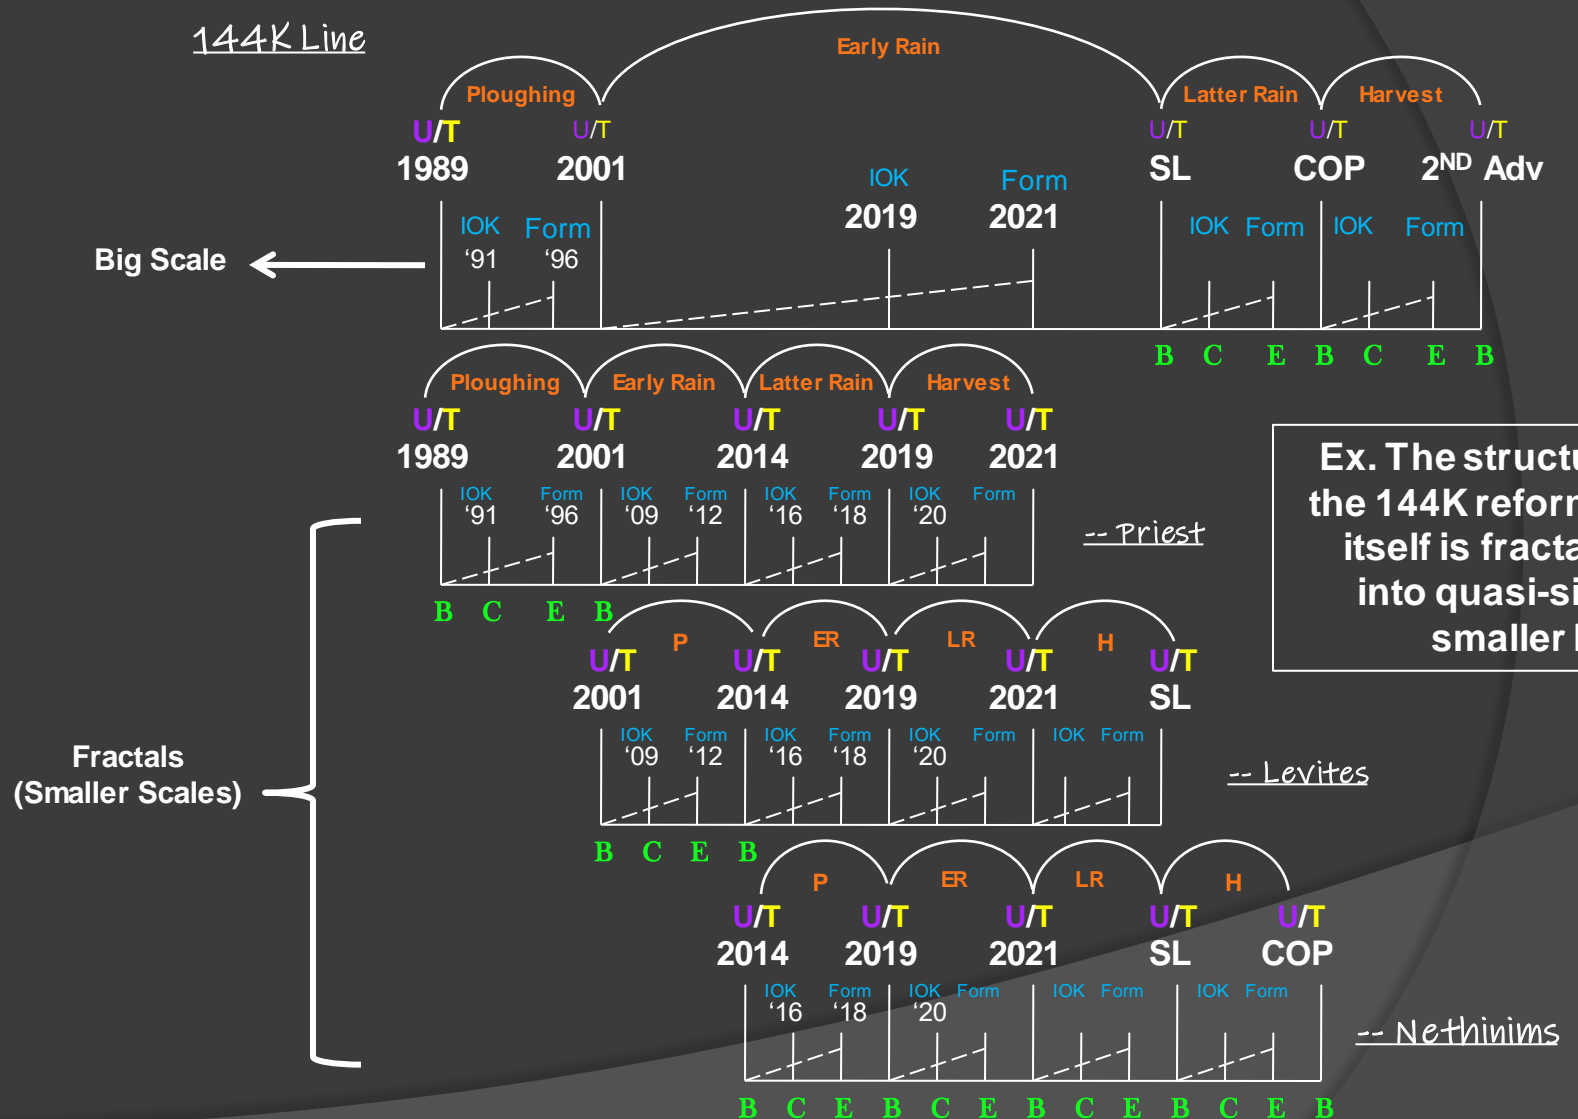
144K Line

Early Rain

Ploughing

Latter Rain

Harvest

U/T 1989

U/T 2001

IOK 2019

Form 2021

U/T SL

U/T COP

U/T 2$^{ND}$ Adv

IOK '91

Form '96

IOK Form

IOK Form

Big Scale

B C E B C E B

Ploughing Early Rain Latter Rain Harvest

U/T 1989 U/T 2001 U/T 2014 U/T 2019 U/T 2021

IOK '91 Form '96 IOK '09 Form '12 IOK '16 Form '18 IOK '20 Form

-- Priest

Ex. The structu
the 144K reforn
itself is fracta
into quasi-si
smaller

B C E B

P ER LR H

U/T 2001 U/T 2014 U/T 2019 U/T 2021 U/T SL

IOK '09 Form '12 IOK '16 Form '18 IOK '20 Form IOK Form

Fractals
(Smaller Scales)

-- Levites

B C E B

P ER LR H

U/T 2014 U/T 2019 U/T 2021 U/T SL U/T COP

IOK '16 Form '18 IOK Form '20 IOK Form IOK Form

-- Nethinims

B C E B C E B C E B C E B